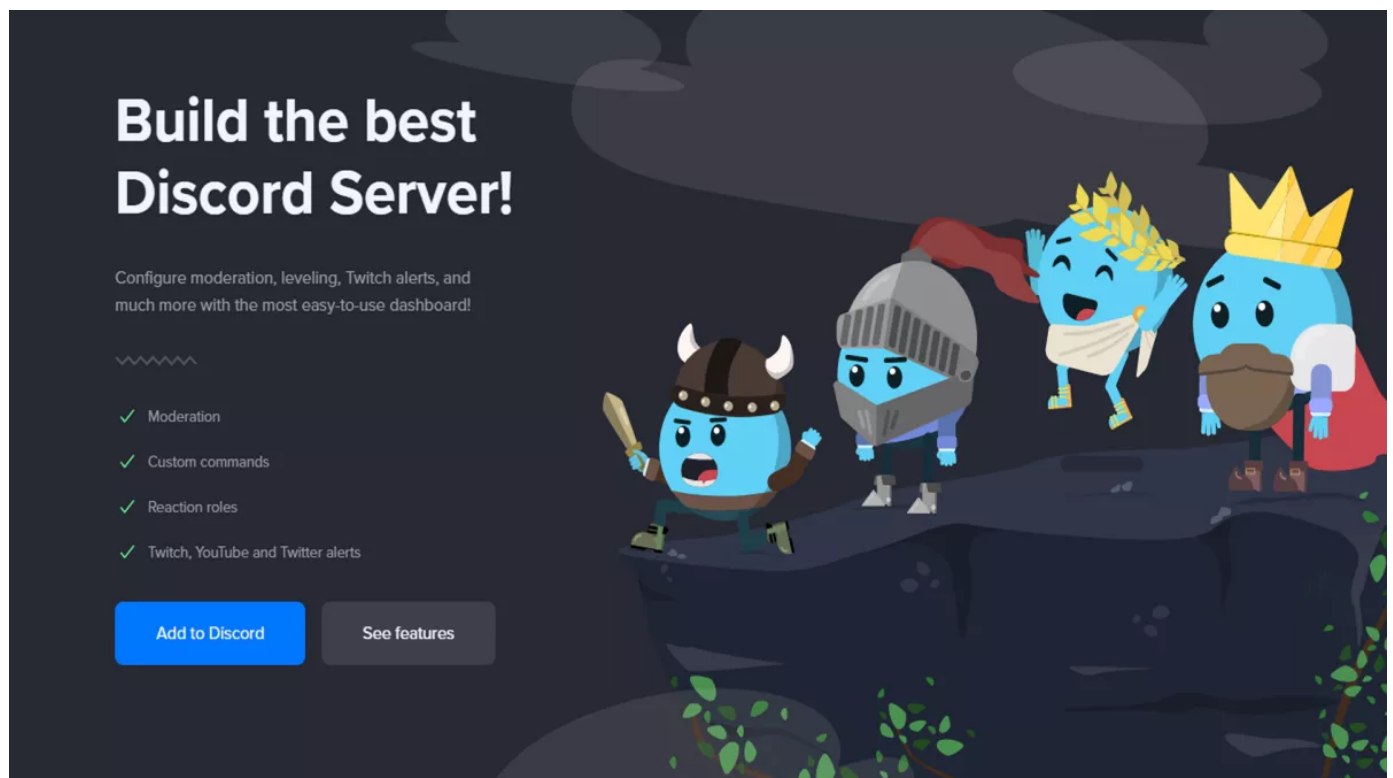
Build the best Discord Server!

Configure moderation, leveling, Twitch alerts, and much more with the most easy-to-use dashboard!

✓ Moderation

✓ Custom commands

✓ Reaction roles

✓ Twitch, YouTube and Twitter alerts

Add to Discord

See features